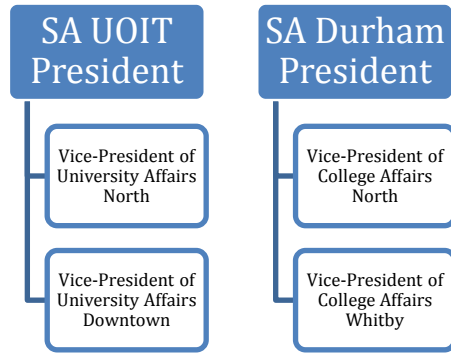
SA UOIT President

Vice-President of University Affairs North

Vice-President of University Affairs Downtown

SA Durham President

Vice-President of College Affairs North

Vice-President of College Affairs Whitby